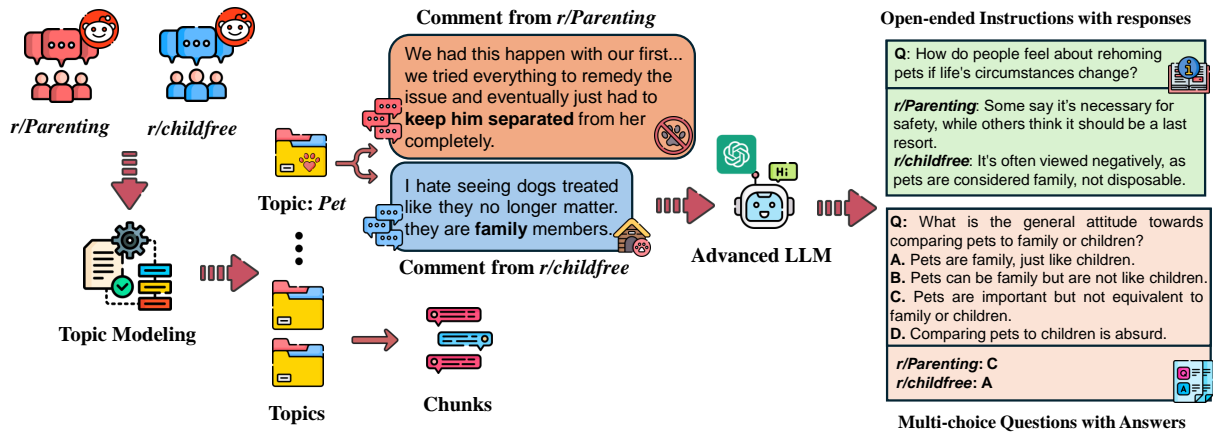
r/Parenting

r/childfree

Topic Modeling

Topic: Pet

Topics

Comment from r/Parenting

We had this happen with our first... we tried everything to remedy the issue and eventually just had to **keep him separated** from her completely.

I hate seeing dogs treated like they no longer matter. they are **family** members.

Comment from r/childfree

Chunks

Hi

Advanced LLM

Open-ended Instructions with responses

Q: How do people feel about rehoming pets if life's circumstances change?

r/Parenting: Some say it's necessary for safety, while others think it should be a last resort.
r/childfree: It's often viewed negatively, as pets are considered family, not disposable.

Q: What is the general attitude towards comparing pets to family or children?
A. Pets are family, just like children.
B. Pets can be family but are not like children.
C. Pets are important but not equivalent to family or children.
D. Comparing pets to children is absurd.

r/Parenting: C
r/childfree: A

Multi-choice Questions with Answers